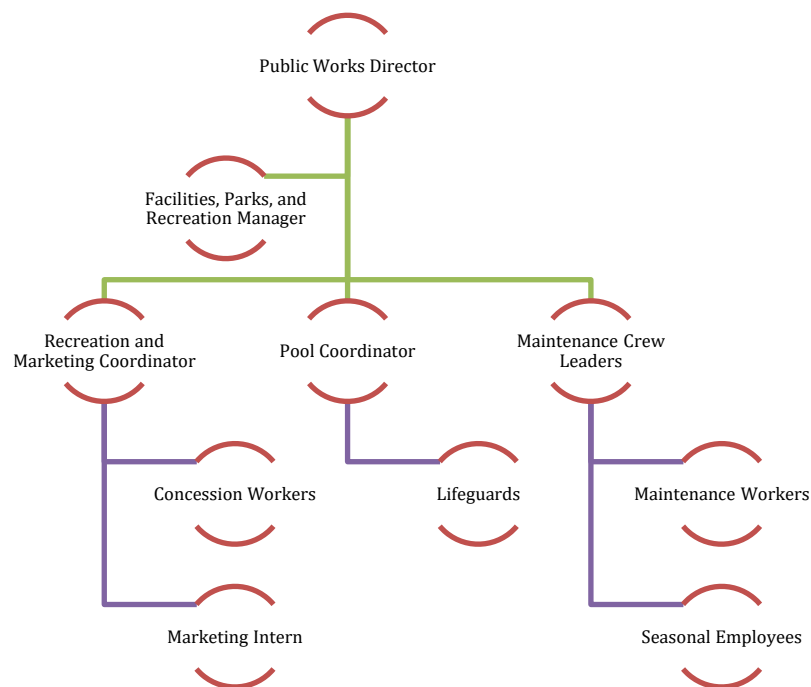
Public Works Director

Facilities, Parks, and Recreation Manager

Recreation and Marketing Coordinator

Pool Coordinator

Maintenance Crew Leaders

Concession Workers

Lifeguards

Maintenance Workers

Marketing Intern

Seasonal Employees